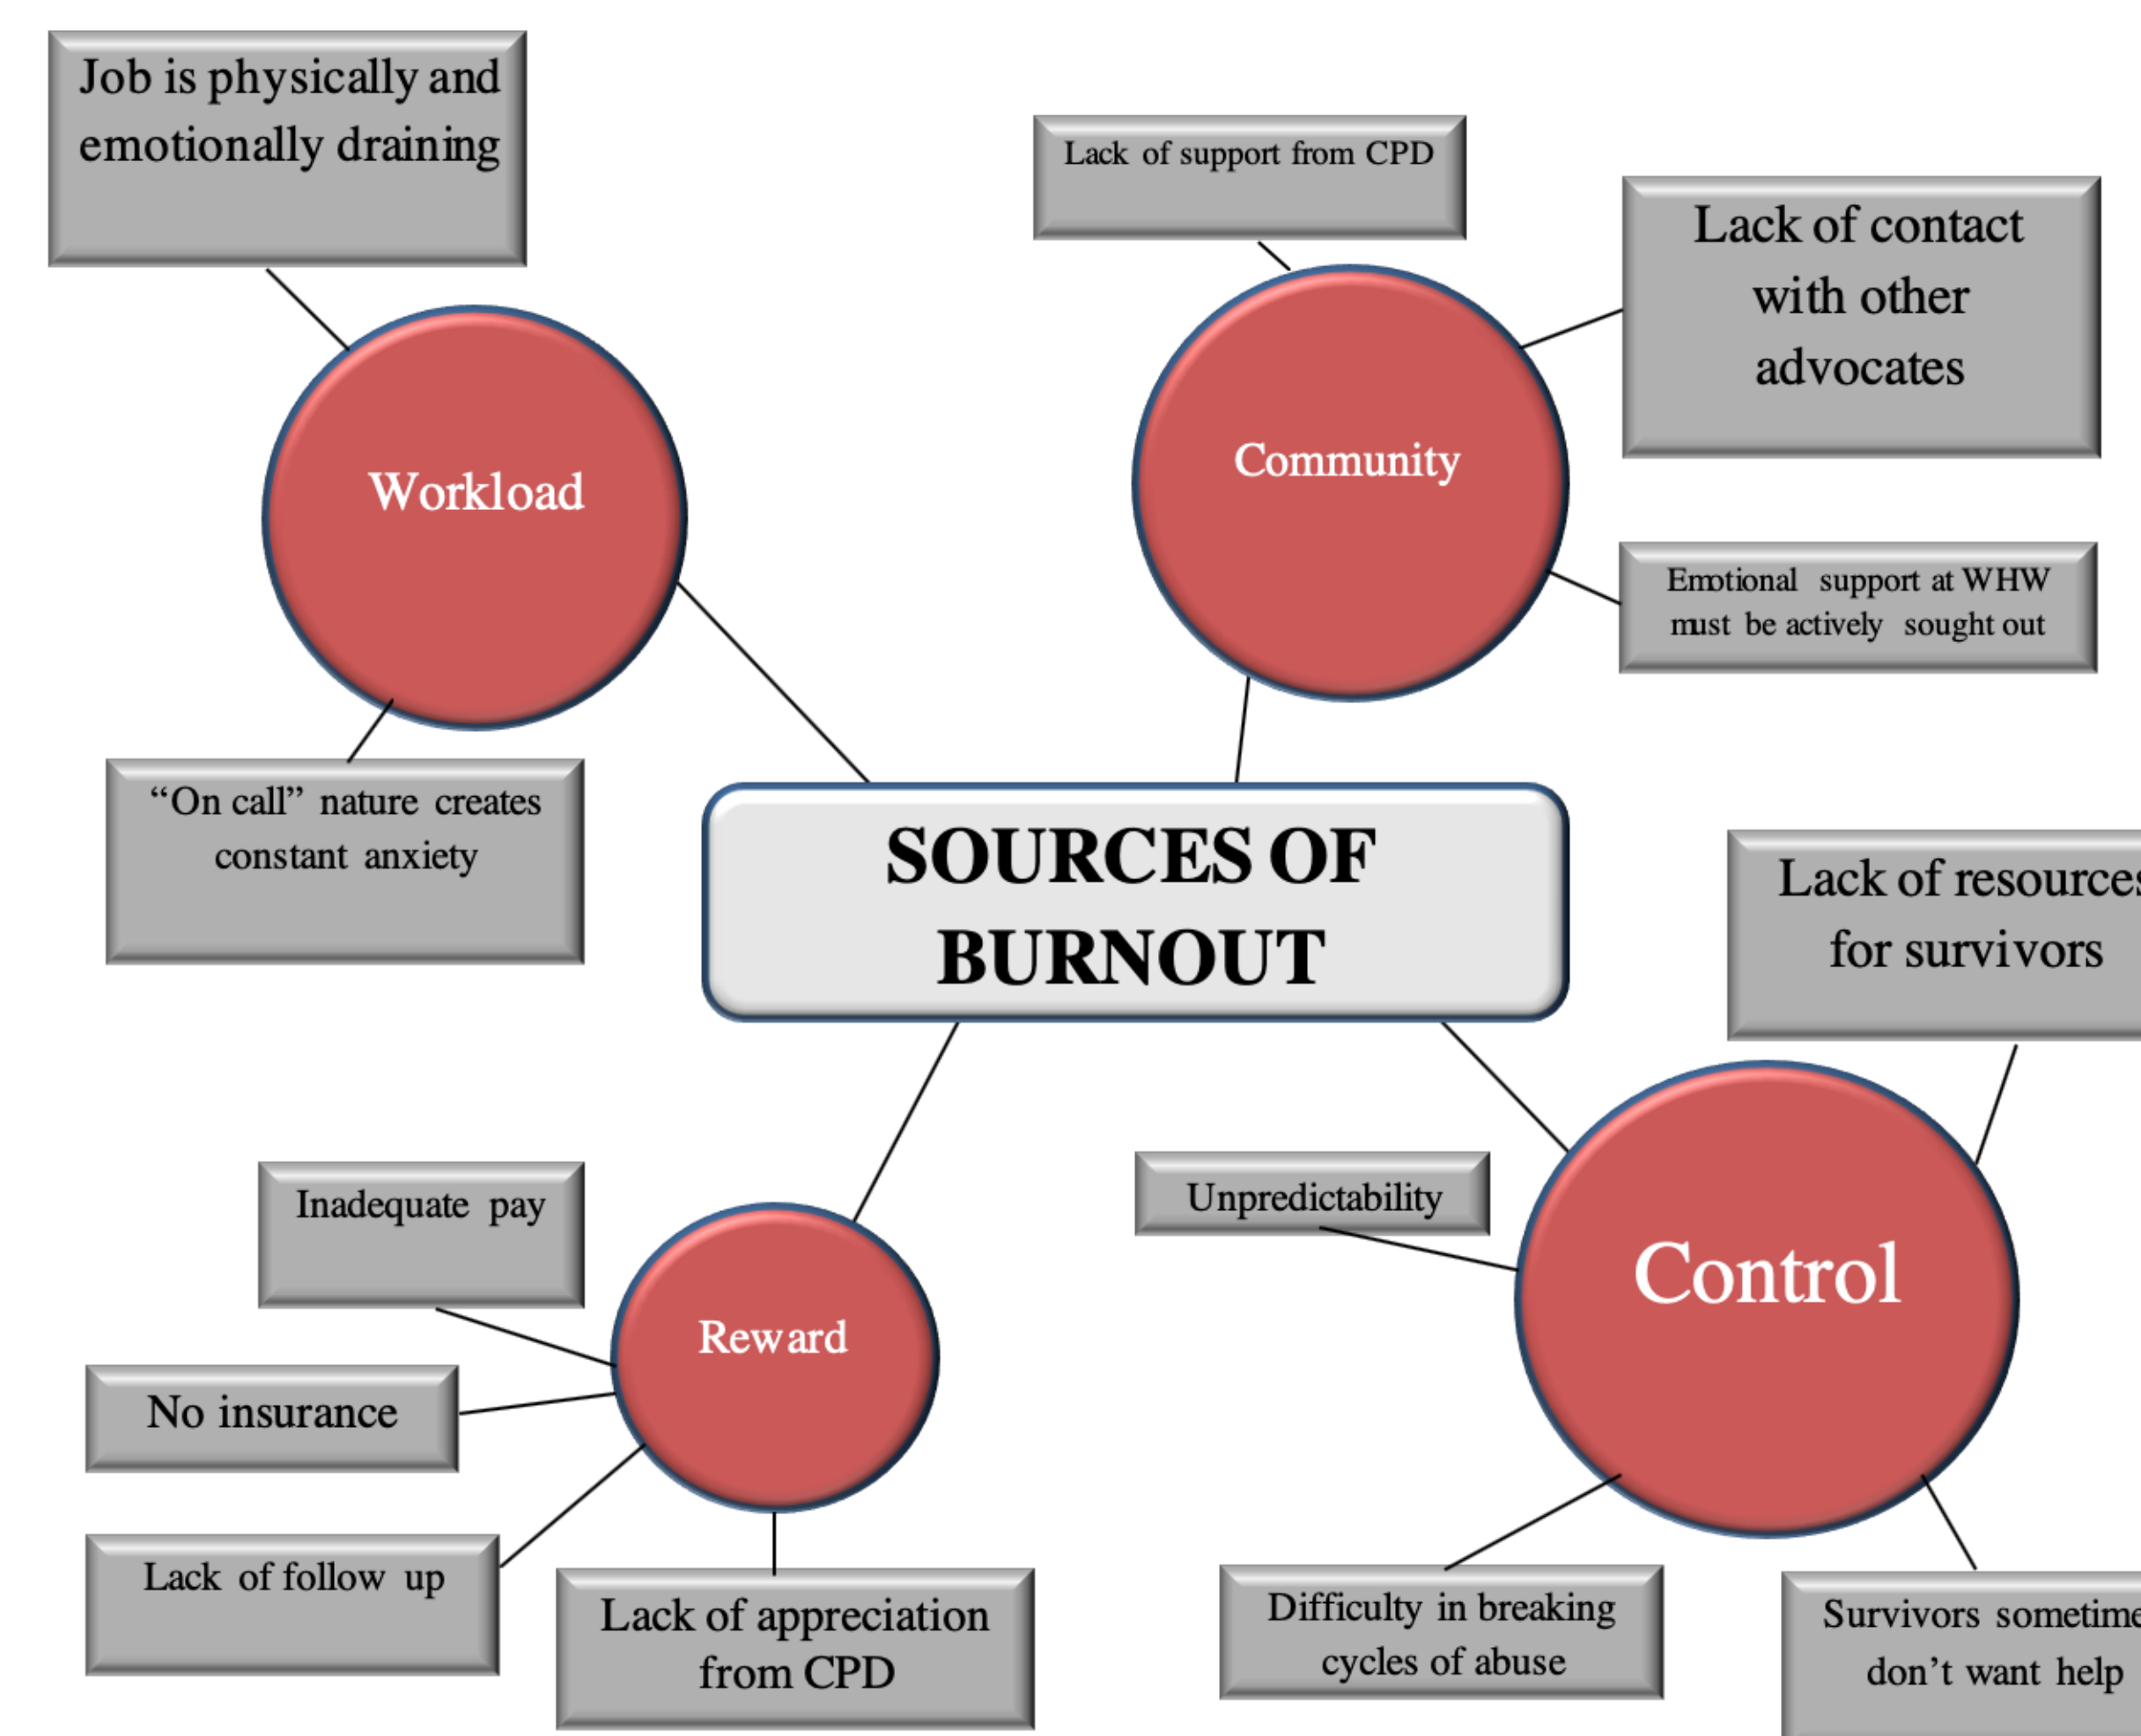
Job is physically and emotionally draining

Lack of support from CPD

Lack of contact with other advocates

Workload

Community

Emotional support at WHW must be actively sought out

"On call" nature creates constant anxiety

SOURCES OF BURNOUT

Lack of resource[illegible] for survivors

Inadequate pay

Unpredictability

Reward

Control

No insurance

Lack of follow up

Lack of appreciation from CPD

Difficulty in breaking cycles of abuse

Survivors sometim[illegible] don't want help